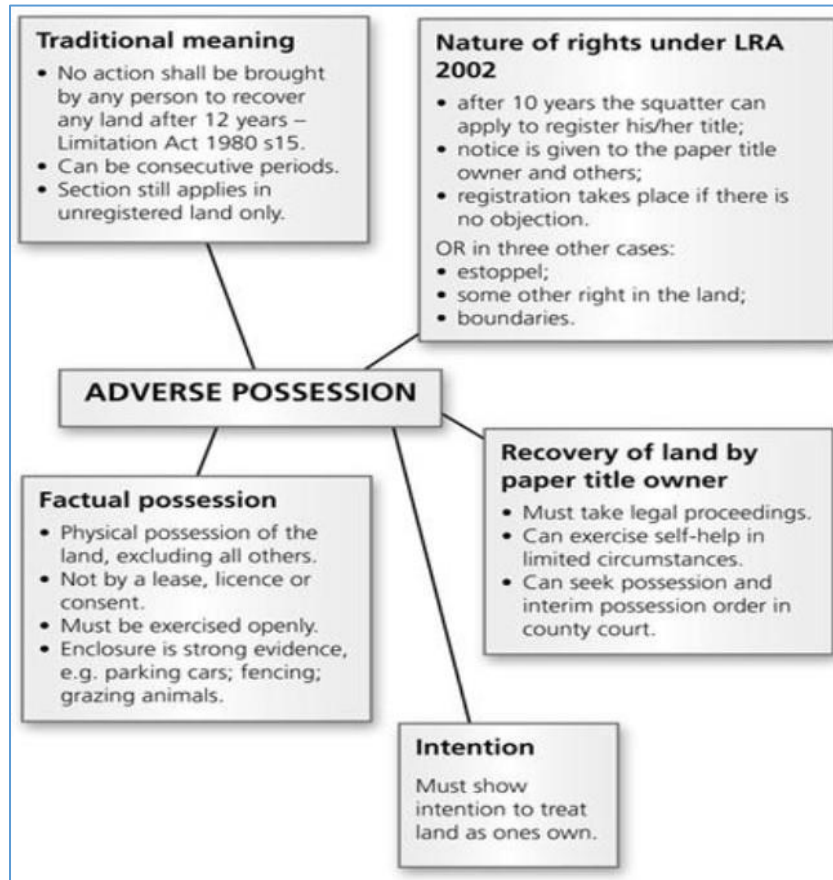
ADVERSE POSSESSION

Traditional meaning
• No action shall be brought by any person to recover any land after 12 years – Limitation Act 1980 s15.
• Can be consecutive periods.
• Section still applies in unregistered land only.

Nature of rights under LRA 2002
• after 10 years the squatter can apply to register his/her title;
• notice is given to the paper title owner and others;
• registration takes place if there is no objection.
OR in three other cases:
• estoppel;
• some other right in the land;
• boundaries.

Recovery of land by paper title owner
• Must take legal proceedings.
• Can exercise self-help in limited circumstances.
• Can seek possession and interim possession order in county court.

Factual possession
• Physical possession of the land, excluding all others.
• Not by a lease, licence or consent.
• Must be exercised openly.
• Enclosure is strong evidence, e.g. parking cars; fencing; grazing animals.

Intention
Must show intention to treat land as ones own.